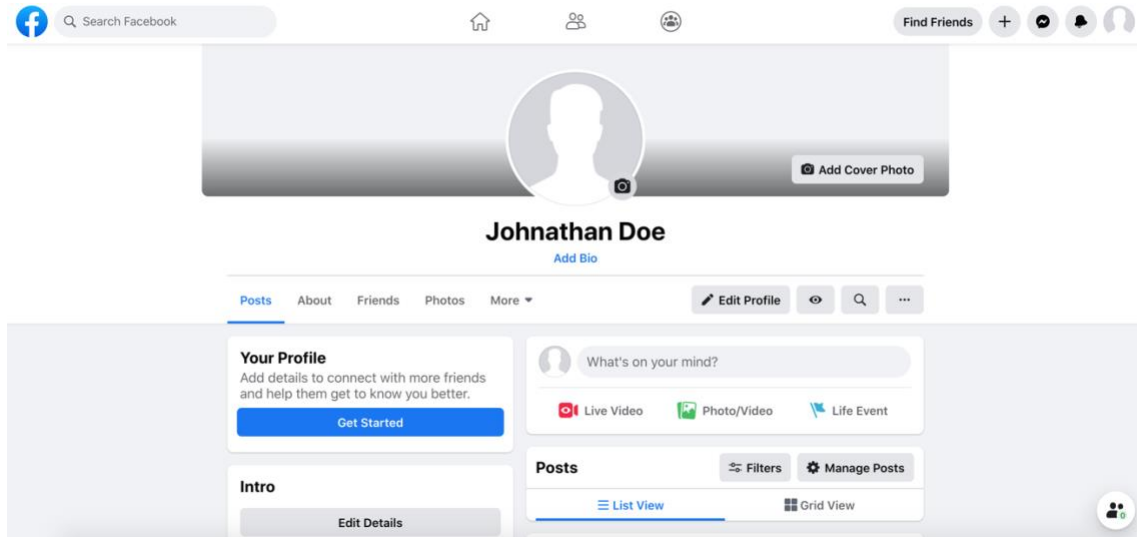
Search Facebook

Find Friends

Add Cover Photo

Johnathan Doe

Add Bio

Posts About Friends Photos More

Edit Profile

Your Profile

Add details to connect with more friends and help them get to know you better.

Get Started

Intro

Edit Details

What's on your mind?

Live Video Photo/Video Life Event

Posts

Filters Manage Posts

List View Grid View